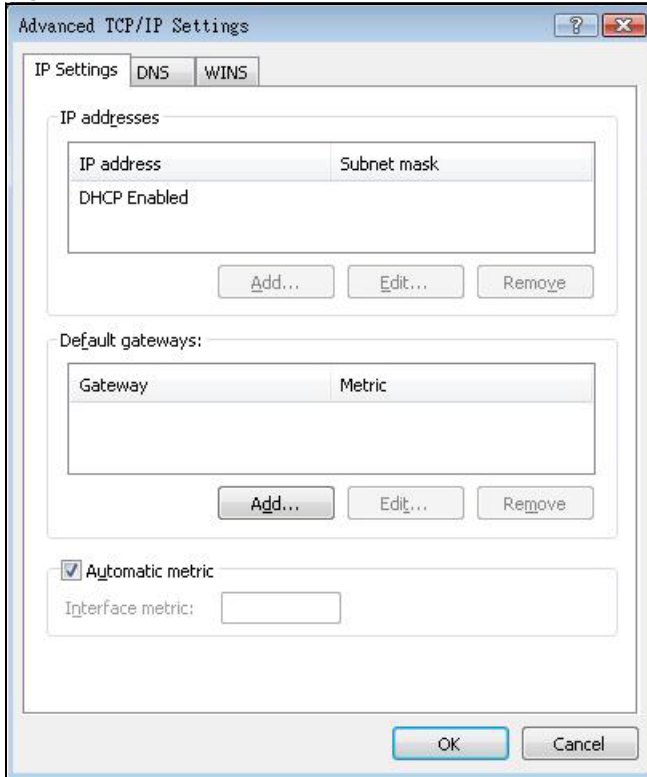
Advanced TCP/IP Settings

? X

IP Settings DNS WINS

IP addresses

| IP address | Subnet mask |
|---|---|
| DHCP Enabled | |

Add... Edit... Remove

Default gateways:

| Gateway | Metric |
|---|---|

Add... Edit... Remove

Automatic metric

Interface metric:

OK Cancel